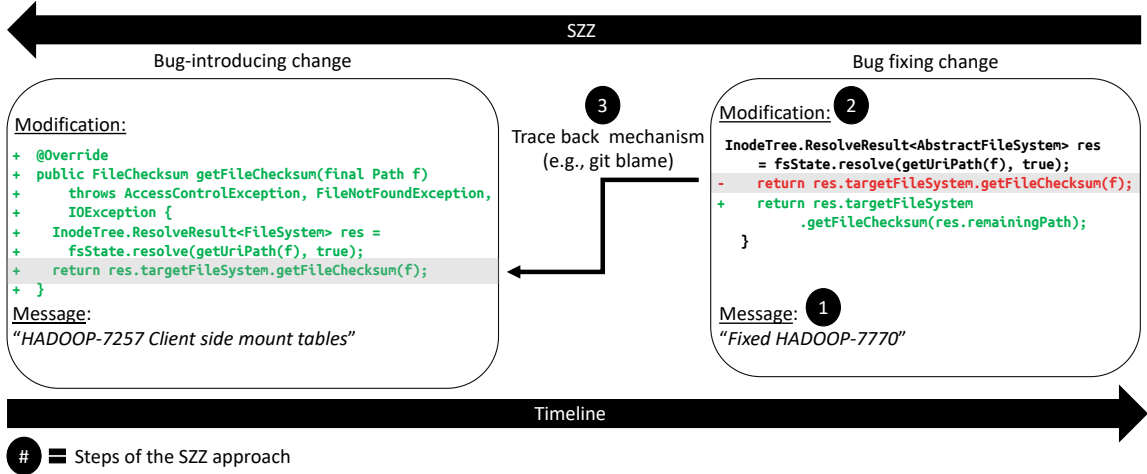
SZZ

Bug-introducing change

Modification:

```
+ @Override
+ public FileChecksum getFileChecksum(final Path f)
+     throws AccessControlException, FileNotFoundException,
+     IOException {
+   InodeTree.ResolveResult<FileSystem> res =
+     fsState.resolve(getUriPath(f), true);
+   return res.targetFileSystem.getFileChecksum(f);
+ }
```

Message:
"HADOOP-7257 Client side mount tables"

3
Trace back mechanism
(e.g., git blame)

Bug fixing change

Modification: 2

```
InodeTree.ResolveResult<AbstractFileSystem> res
    = fsState.resolve(getUriPath(f), true);
-   return res.targetFileSystem.getFileChecksum(f);
+   return res.targetFileSystem
        .getFileChecksum(res.remainingPath);
  }
```

Message: 1
"Fixed HADOOP-7770"

Timeline

# = Steps of the SZZ approach